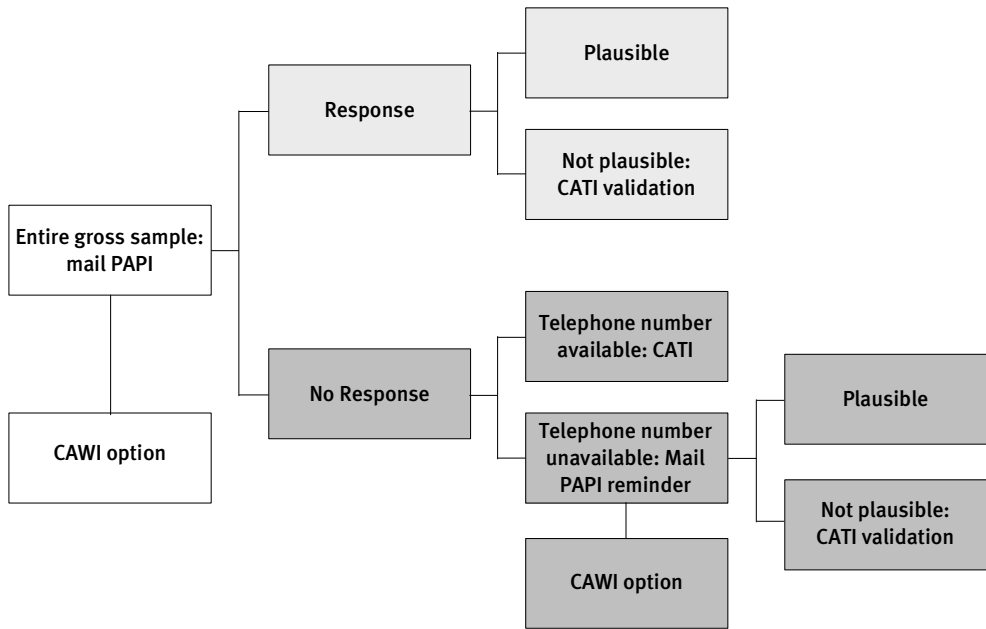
Entire gross sample: mail PAPI

CAWI option

Response

Plausible

Not plausible: CATI validation

No Response

Telephone number available: CATI

Telephone number unavailable: Mail PAPI reminder

CAWI option

Plausible

Not plausible: CATI validation